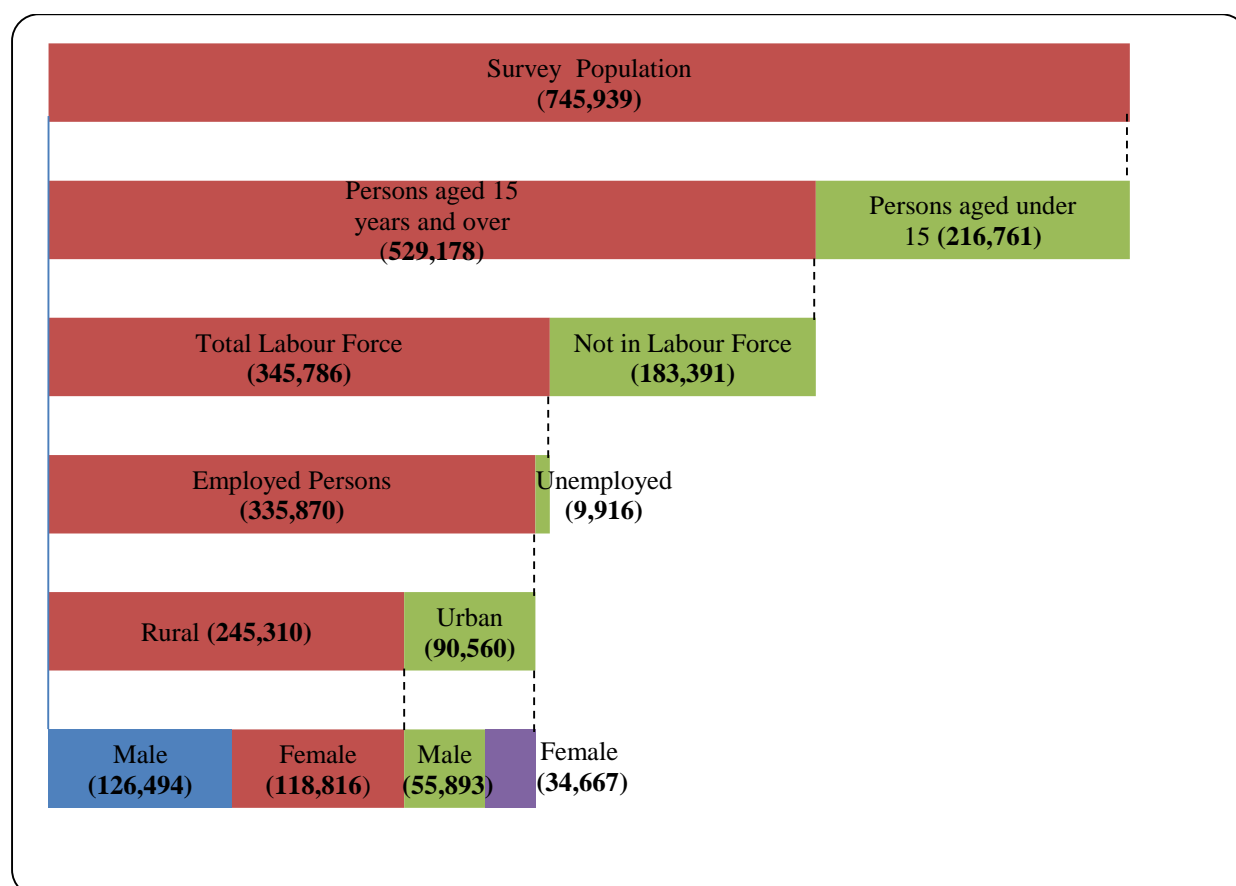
Survey Population
(745,939)

Persons aged 15 years and over
(529,178)

Persons aged under 15 (216,761)

Total Labour Force
(345,786)

Not in Labour Force
(183,391)

Employed Persons
(335,870)

Unemployed
(9,916)

Rural (245,310)

Urban
(90,560)

Male
(126,494)

Female
(118,816)

Male
(55,893)

Female
(34,667)